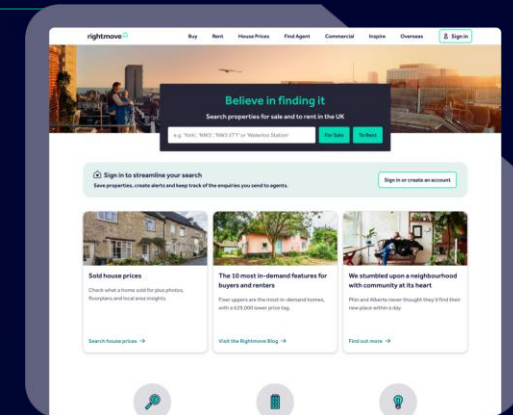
rightmove

Buy Rent House Prices Find Agent Commercial Inspire Overseas Sign in

Believe in finding it

Search properties for sale and to rent in the UK

e.g. 'York', 'NW3', 'NW3 5TY' or 'Waterloo Station'

For Sale To Rent

Sign in to streamline your search

Save properties, create alerts and keep track of the enquiries you send to agents.

Sign in or create an account

Sold house prices

Check what a home sold for plus photos, floorplans and local area insights.

Search house prices →

The 10 most in-demand features for buyers and renters

Fixer uppers are the most in-demand homes, with a £25,000 lower price tag.

Visit the Rightmove Blog →

We stumbled upon a neighbourhood with community at its heart

Phin and Alberte never thought they'd find their new place within a day.

Find out more →